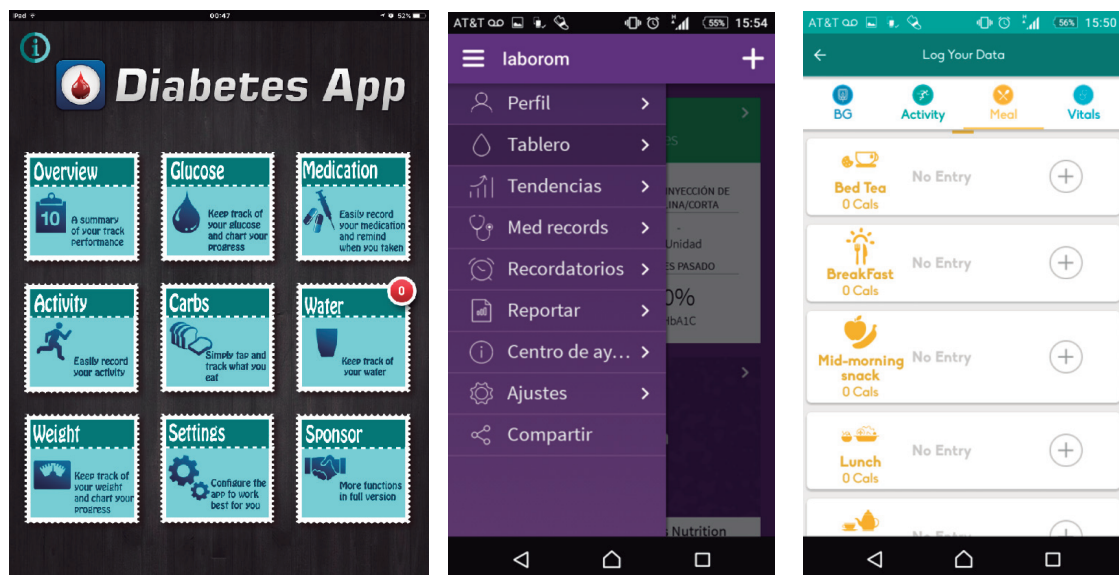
iPad 00:47 52%

Diabetes App

Overview
10
A summary of your track performance

Glucose
Keep track of your glucose and chart your progress

Medication
Easily record your medication and remind when you taken

Activity
Easily record your activity

Carbs
Simply tap and track what you eat

Water
0
Keep track of your water

Weight
Keep track of your weight and chart your progress

Settings
Configure the app to work best for you

Sponsor
More functions in full version

AT&T 55% 15:54

laborom

Perfil
Tablero
Tendencias
Med records
Recordatorios
Reportar
Centro de ay...
Ajustes
Compartir

INYECCIÓN DE
LINA/CORTA
Unidad
ES PASADO
0%
hbA1C
Nutrition

AT&T 56% 15:50

Log Your Data

BG
Activity
Meal
Vitals

Bed Tea
0 Cals
No Entry

BreakFast
0 Cals
No Entry

Mid-morning snack
0 Cals
No Entry

Lunch
0 Cals
No Entry

No Entry